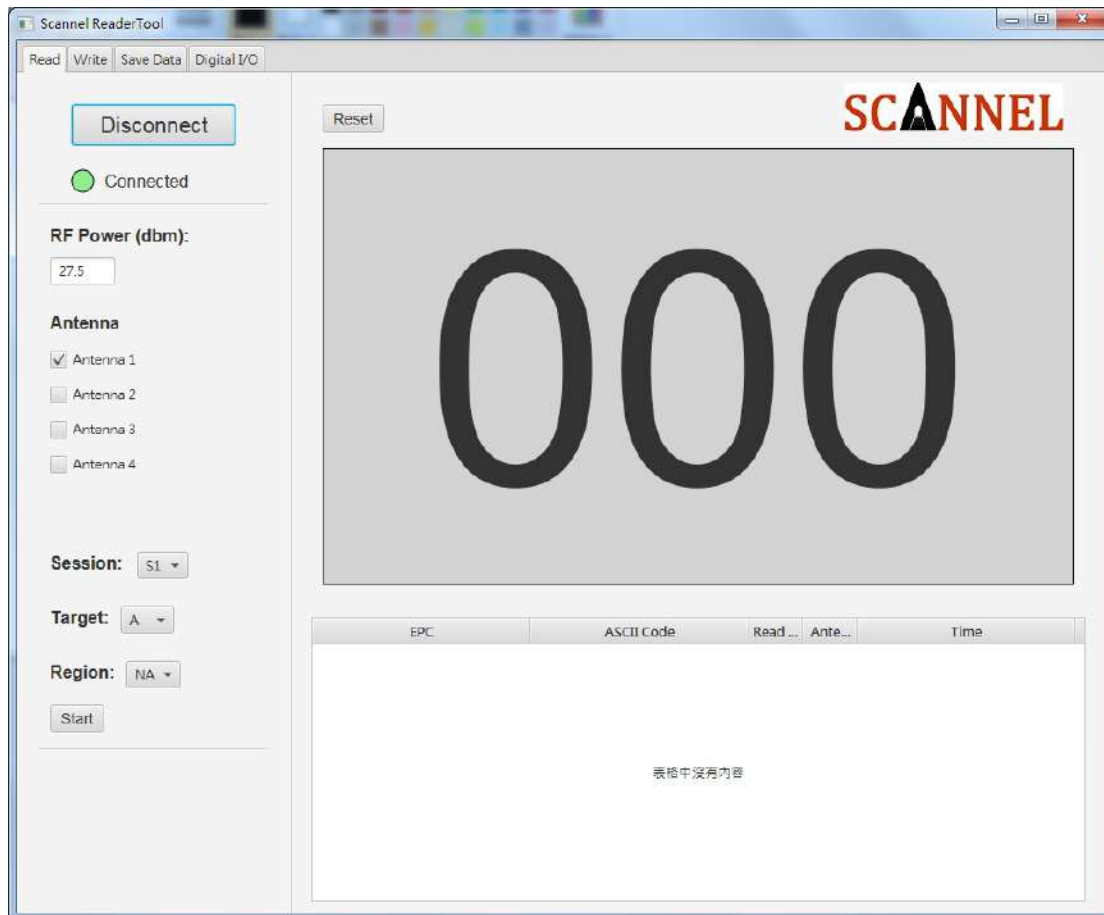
Scannel ReaderTool

Read | Write | Save Data | Digital I/O

Disconnect

Connected

RF Power (dbm):

27.5

Antenna

Antenna 1

Antenna 2

Antenna 3

Antenna 4

Session: S1

Target: A

Region: NA

Start

Reset

SCANNEL

000

| EPC | ASCII Code | Read ... | Ante... | Time |
|---|---|---|---|---|

表格中沒有內容